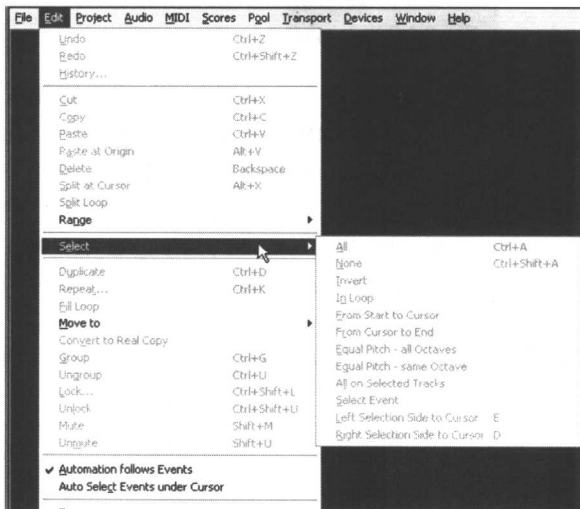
File Edit Project Audio MIDI Scores Pool Transport Devices Window Help

Undo Ctrl+Z
Redo Ctrl+Shift+Z
History...

Cut Ctrl+X
Copy Ctrl+C
Paste Ctrl+V
Paste at Origin Alt+V
Delete Backspace
Split at Cursor Alt+X
Split Loop
Range

Select

Duplicate Ctrl+D
Repeat... Ctrl+K
Fill Loop
Move to
Convert to Real Copy
Group Ctrl+G
Ungroup Ctrl+U
Lock... Ctrl+Shift+L
Unlock Ctrl+Shift+U
Mute Shift+M
Unmute Shift+U

✔ Automation follows Events
Auto Select Events under Cursor

All Ctrl+A
None Ctrl+Shift+A
Invert
In Loop
From Start to Cursor
From Cursor to End
Equal Pitch - all Octaves
Equal Pitch - same Octave
All on Selected Tracks
Select Event
Left Selection Side to Cursor E
Right Selection Side to Cursor D